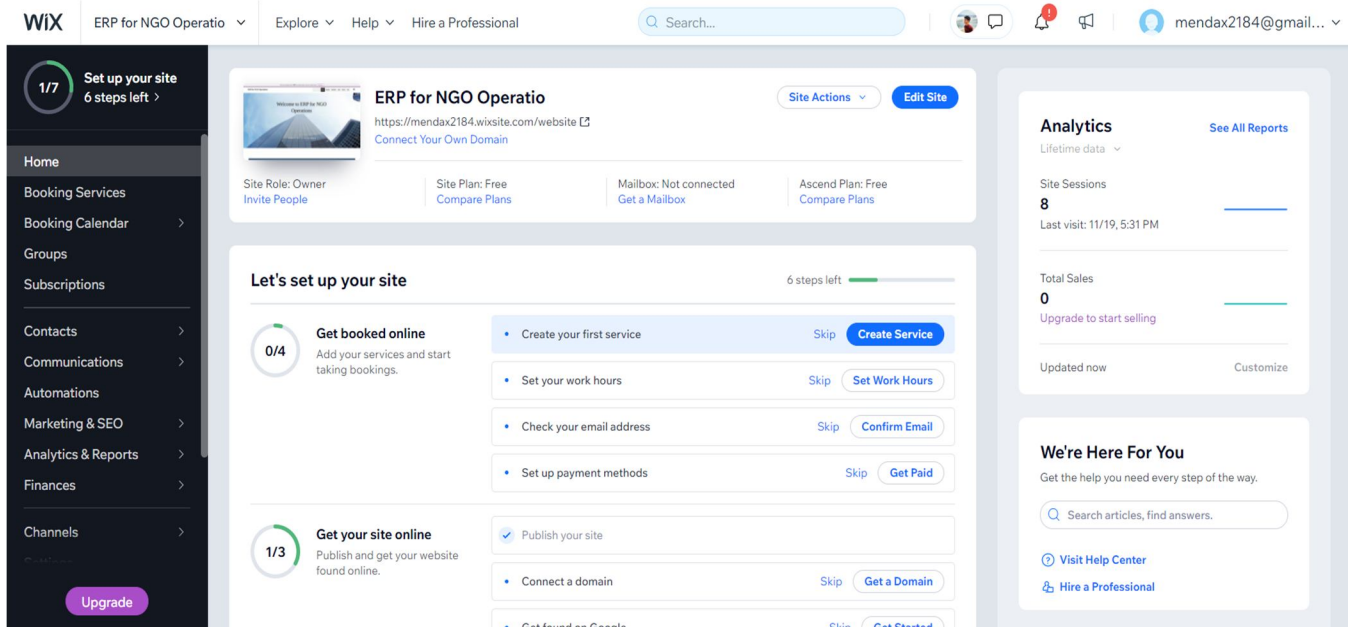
WiX ERP for NGO Operatio Explore Help Hire a Professional Search... mendax2184@gmail...

1/7 Set up your site 6 steps left >

Home
Booking Services
Booking Calendar
Groups
Subscriptions
Contacts
Communications
Automations
Marketing & SEO
Analytics & Reports
Finances
Channels

Upgrade

Welcome to ERP for NGO Operatio

ERP for NGO Operatio
https://mendax2184.wixsite.com/website
Connect Your Own Domain

Site Actions Edit Site

Site Role: Owner
Invite People

Site Plan: Free
Compare Plans

Mailbox: Not connected
Get a Mailbox

Ascend Plan: Free
Compare Plans

Let's set up your site 6 steps left

0/4 Get booked online
Add your services and start taking bookings.

• Create your first service Skip Create Service
• Set your work hours Skip Set Work Hours
• Check your email address Skip Confirm Email
• Set up payment methods Skip Get Paid

1/3 Get your site online
Publish and get your website found online.

Publish your site
• Connect a domain Skip Get a Domain
• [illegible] Skip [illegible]

Analytics See All Reports
Lifetime data

Site Sessions
8
Last visit: 11/19, 5:31 PM

Total Sales
0
Upgrade to start selling

Updated now Customize

We're Here For You
Get the help you need every step of the way.
Search articles, find answers.
Visit Help Center
Hire a Professional